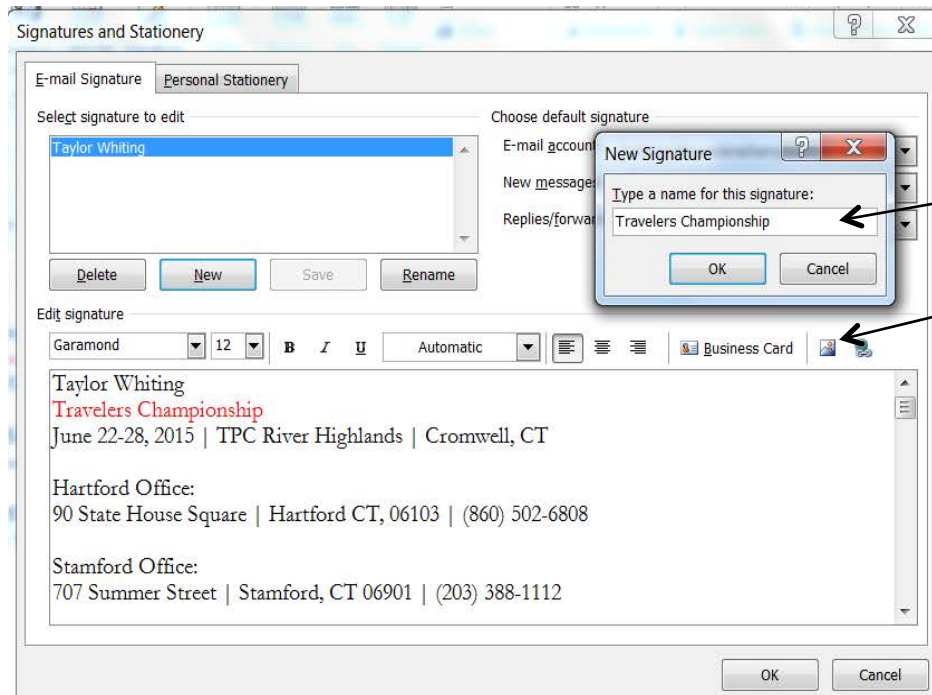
Signatures and Stationery

E-mail Signature | Personal Stationery

Select signature to edit

Taylor Whiting

Delete | New | Save | Rename

Choose default signature

E-mail account

New message

Replies/forwar

New Signature

Type a name for this signature:

Travelers Championship

OK | Cancel

Edit signature

Garamond | 12 | B | I | U | Automatic | Business Card

Taylor Whiting
Travelers Championship
June 22-28, 2015 | TPC River Highlands | Cromwell, CT

Hartford Office:
90 State House Square | Hartford CT, 06103 | (860) 502-6808

Stamford Office:
707 Summer Street | Stamford, CT 06901 | (203) 388-1112

OK | Cancel